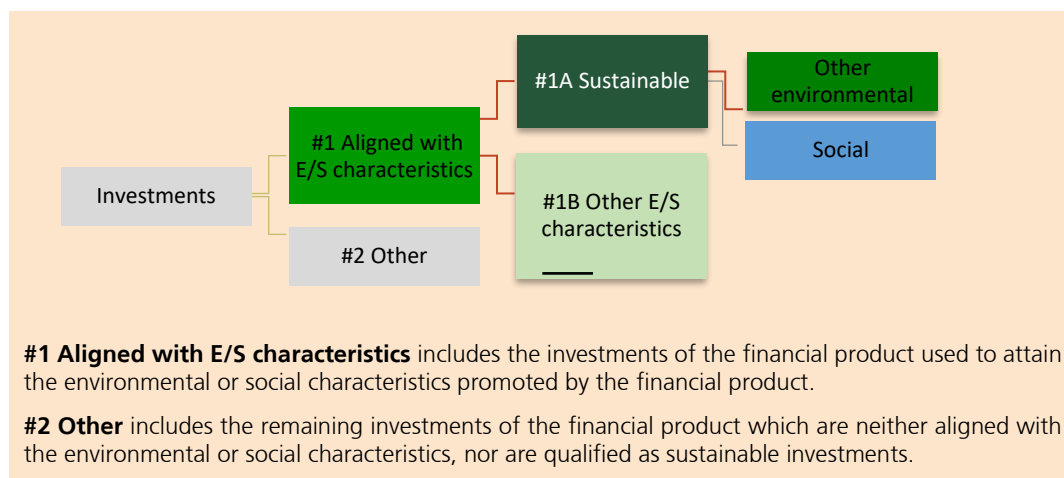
Investments

#1 Aligned with E/S characteristics

#2 Other

#1A Sustainable

#1B Other E/S characteristics

Other environmental

Social

**#1 Aligned with E/S characteristics** includes the investments of the financial product used to attain the environmental or social characteristics promoted by the financial product.

**#2 Other** includes the remaining investments of the financial product which are neither aligned with the environmental or social characteristics, nor are qualified as sustainable investments.